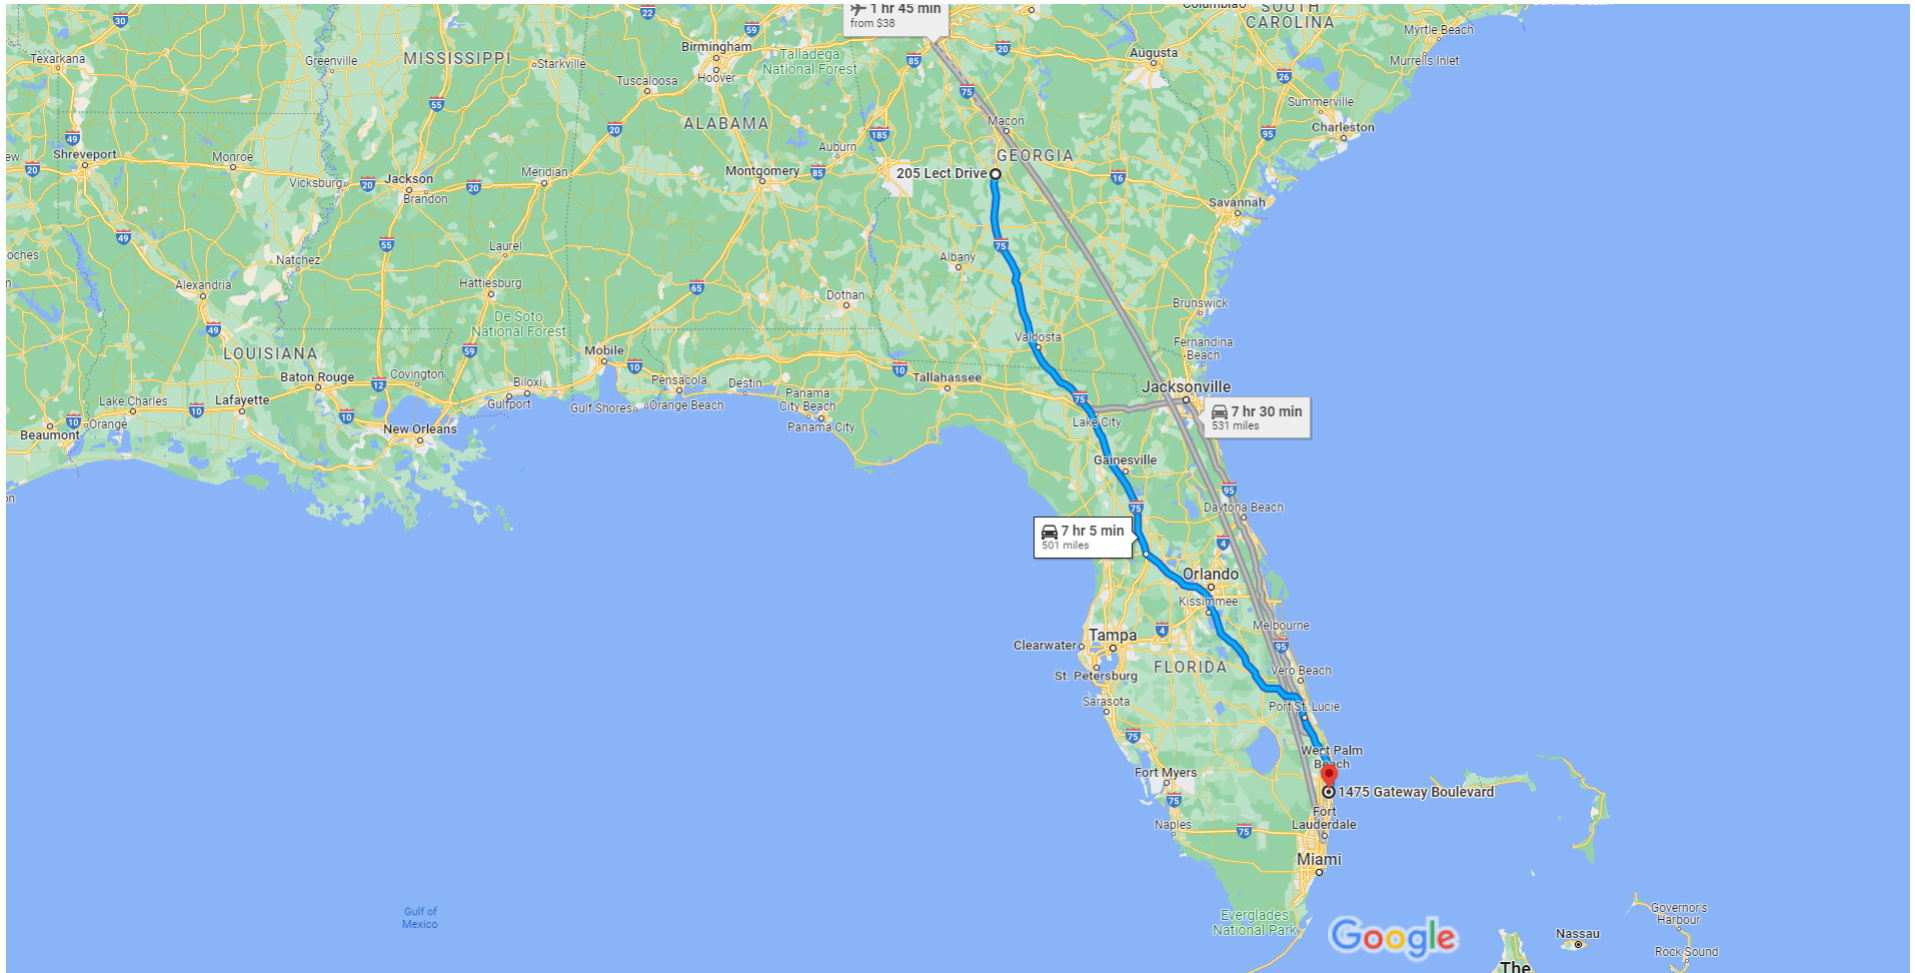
1 hr 45 min
from $38

SOUTH CAROLINA
Columbia
Myrtle Beach
Murrells Inlet
Texarkana
MISSISSIPPI
Greenville
Starkville
Birmingham
Talladega National Forest
Augusta
Tuscaloosa
Hoover
Summerville
Charleston
ALABAMA
Macon
Shreveport
Monroe
Auburn
GEORGIA
Vicksburg
Jackson
Brandon
Meridian
Montgomery
205 Lect Drive
Savannah
Laurel
Natchez
Albany
Alexandria
Hattiesburg
Dothan
Brunswick
De Soto National Forest
Fernandina Beach
LOUISIANA
Mobile
Tallahassee
Jacksonville
Baton Rouge
Covington
Biloxi
Pensacola
Destin
Panama City Beach
7 hr 30 min
531 miles
Lake Charles
Lafayette
Gulfport
Gulf Shores
Orange Beach
Panama City
Lake City
Beaumont
Orange
New Orleans
Gainesville
Daytona Beach
7 hr 5 min
501 miles
Orlando
Kissimmee
Melbourne
Clearwater
Tampa
FLORIDA
Vero Beach
St. Petersburg
Sarasota
Port St. Lucie
West Palm Beach
Fort Myers
1475 Gateway Boulevard
Fort Lauderdale
Naples
Miami
Gulf of Mexico
Everglades National Park
Google
Nassau
Governors Harbour
Rock Sound
The